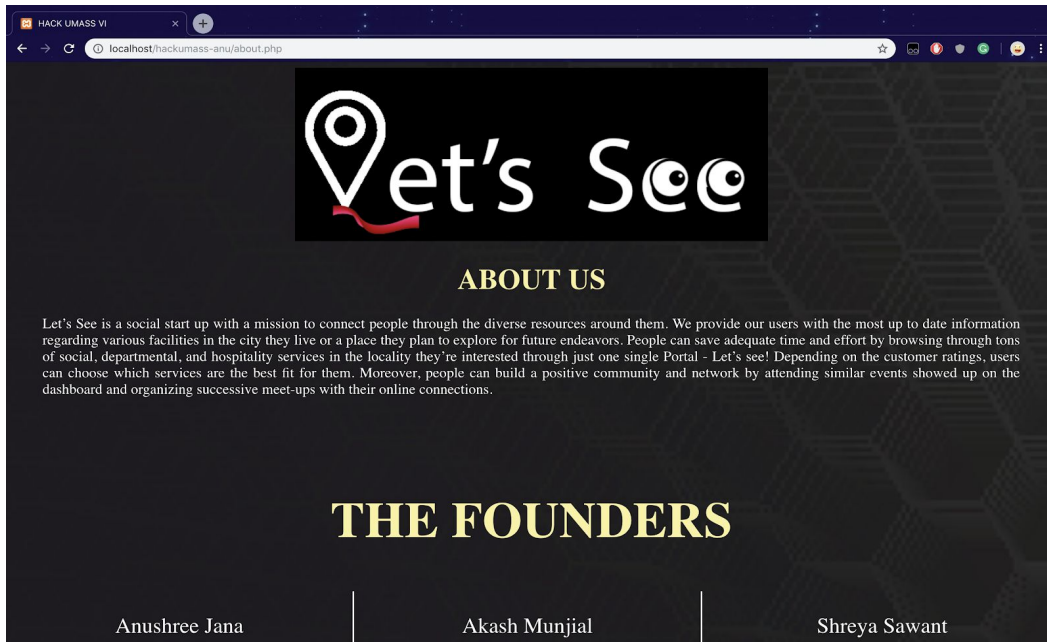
HACK UMASS VI

localhost/hackumass-anu/about.php

Let's See

ABOUT US

Let's See is a social start up with a mission to connect people through the diverse resources around them. We provide our users with the most up to date information regarding various facilities in the city they live or a place they plan to explore for future endeavors. People can save adequate time and effort by browsing through tons of social, departmental, and hospitality services in the locality they're interested through just one single Portal - Let's see! Depending on the customer ratings, users can choose which services are the best fit for them. Moreover, people can build a positive community and network by attending similar events showed up on the dashboard and organizing successive meet-ups with their online connections.

THE FOUNDERS

Anushree Jana

Akash Munjial

Shreya Sawant